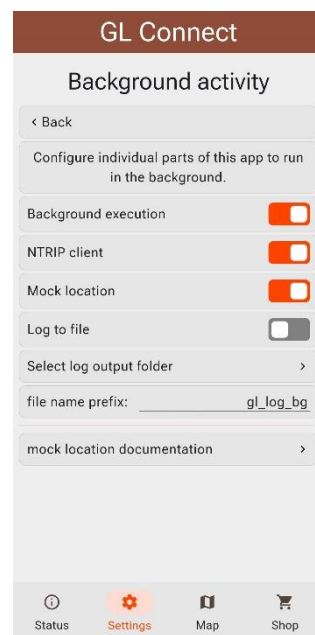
GL Connect

Background activity

‹ Back

Configure individual parts of this app to run in the background.

Background execution

NTRIP client

Mock location

Log to file

Select log output folder ›

file name prefix: gl_log_bg

mock location documentation ›

Status Settings Map Shop